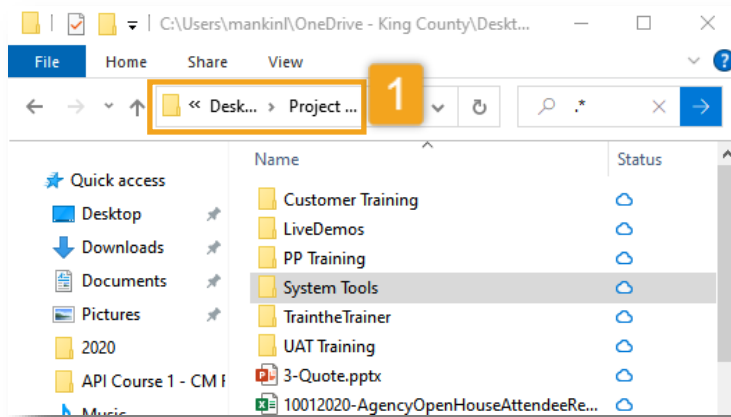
| C:\Users\mankinl\OneDrive - King County\Deskt...

File Home Share View

« Desk... › Project ...

1

.*

Name

Status

Quick access

Desktop

Downloads

Documents

Pictures

2020

API Course 1 - CM F

Music

Customer Training

LiveDemos

PP Training

System Tools

TraintheTrainer

UAT Training

3-Quote.pptx

10012020-AgencyOpenHouseAttendeeRe...